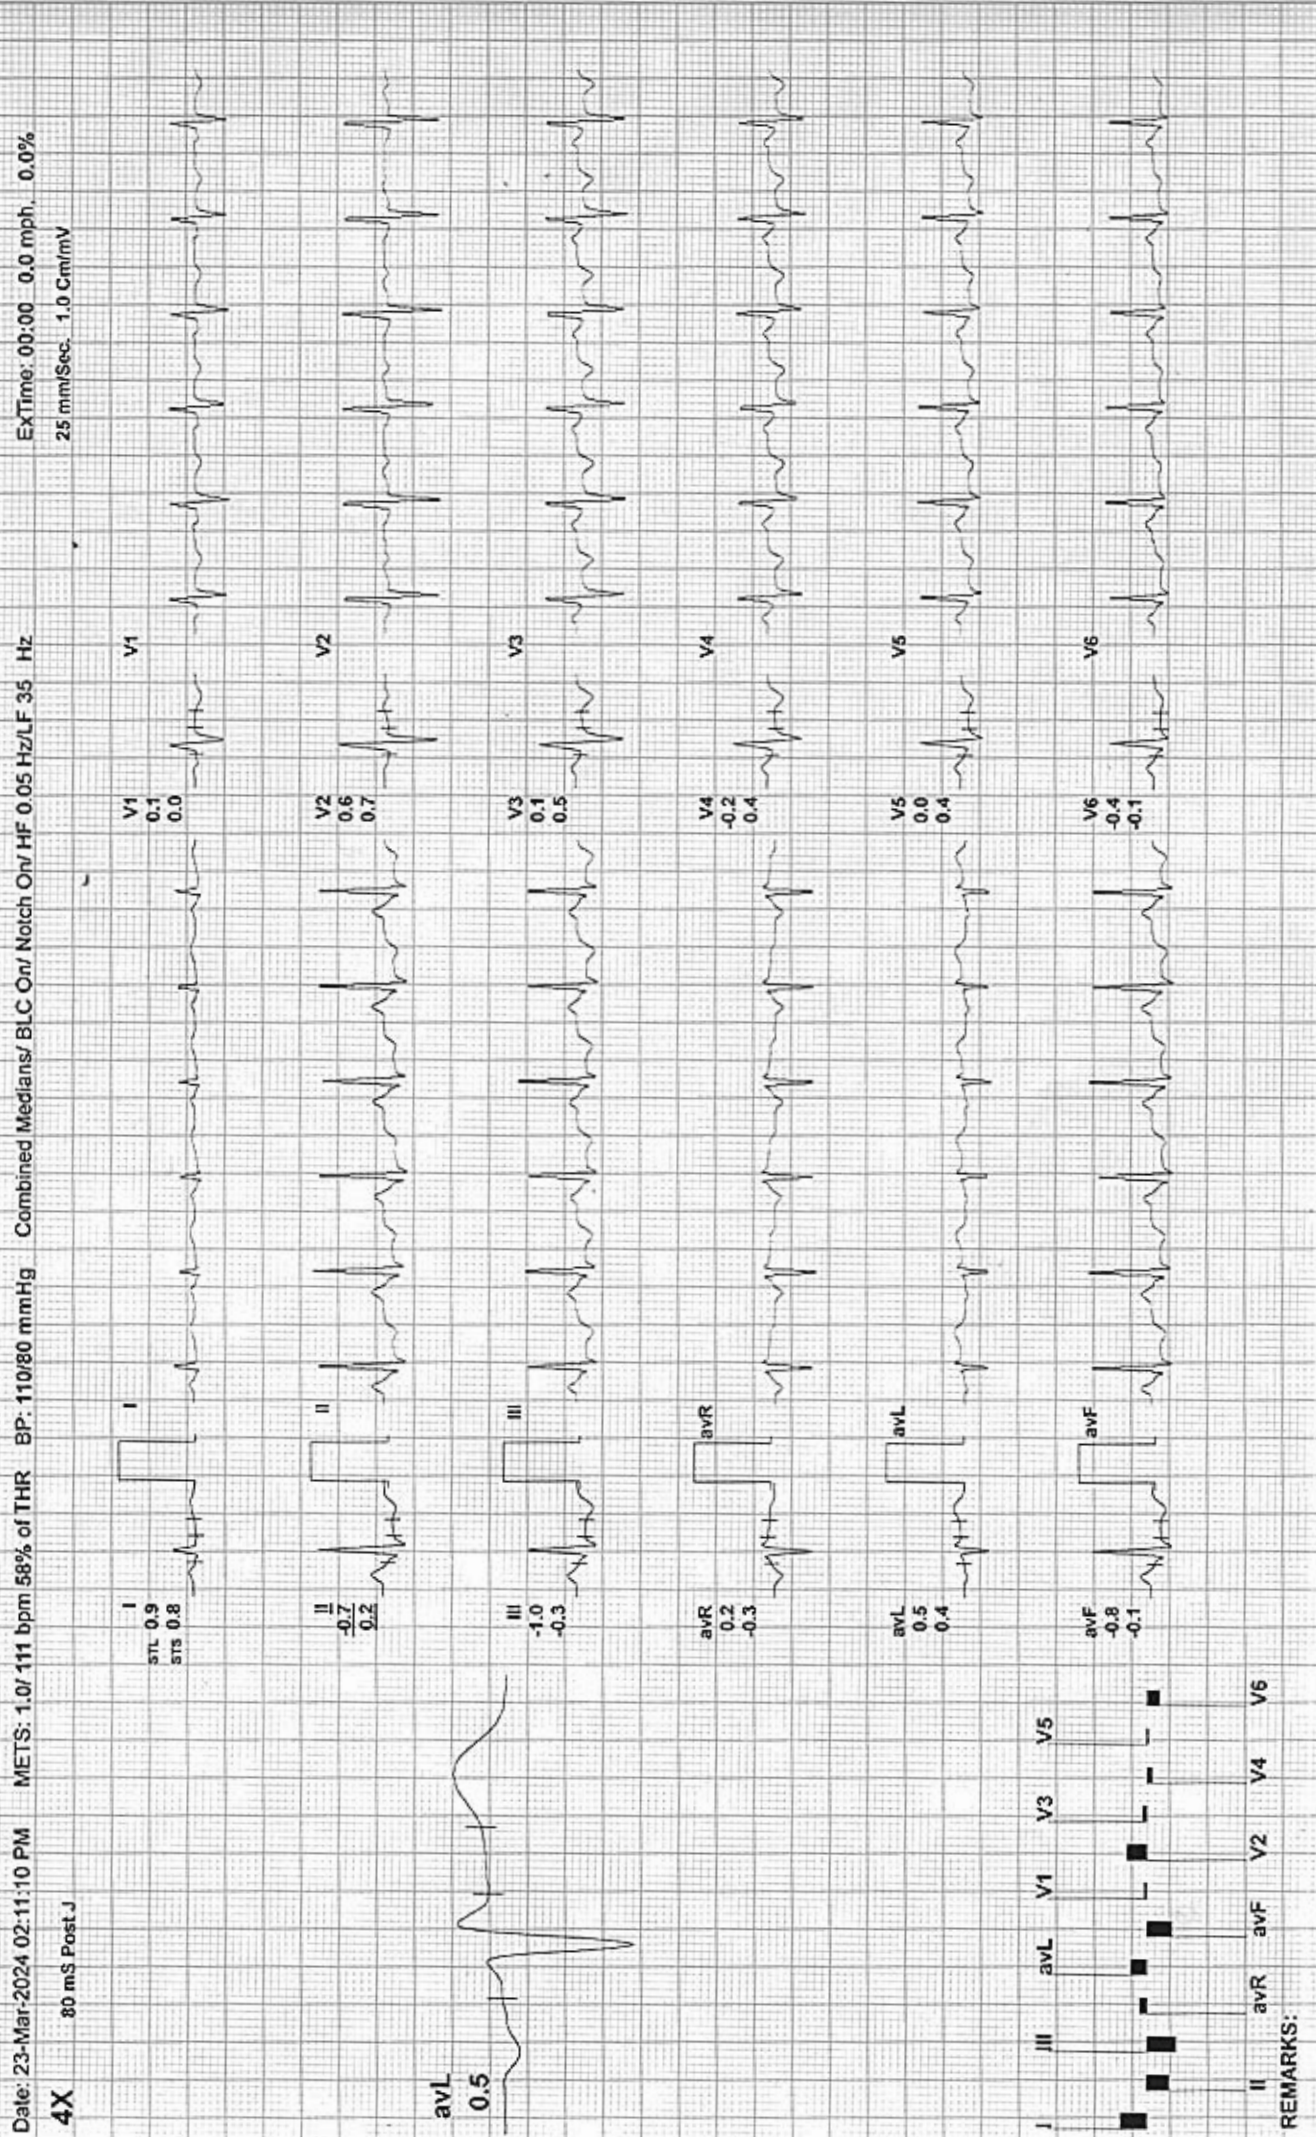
Date: 23-Mar-2024 02:11:10 PM METS: 1.0/ 111 bpm 58% of THR BP: 110/80 mmHg Combined Medians/ BLC On/ Notch On/ HF 0.05 Hz/LF 35 Hz EXTime: 00:00 0.0 mph 0.0%

4X 80 mS Post J 25 mm/Sec. 1.0 Cm/mV

avL
0.5

I
STL 0.9
STS 0.8

I

II
-0.7
0.2

II

III
-1.0
-0.3

III

avR
0.2
-0.3

avR

avL
0.5
0.4

avL

avF
-0.8
-0.1

avF

V1
0.1
0.0

V1

V2
0.6
0.7

V2

V3
0.1
0.5

V3

V4
-0.2
0.4

V4

V5
0.0
0.4

V5

V6
-0.4
-0.1

V6

I III avL V1 V3 V5
II avR avF V2 V4 V6

REMARKS: